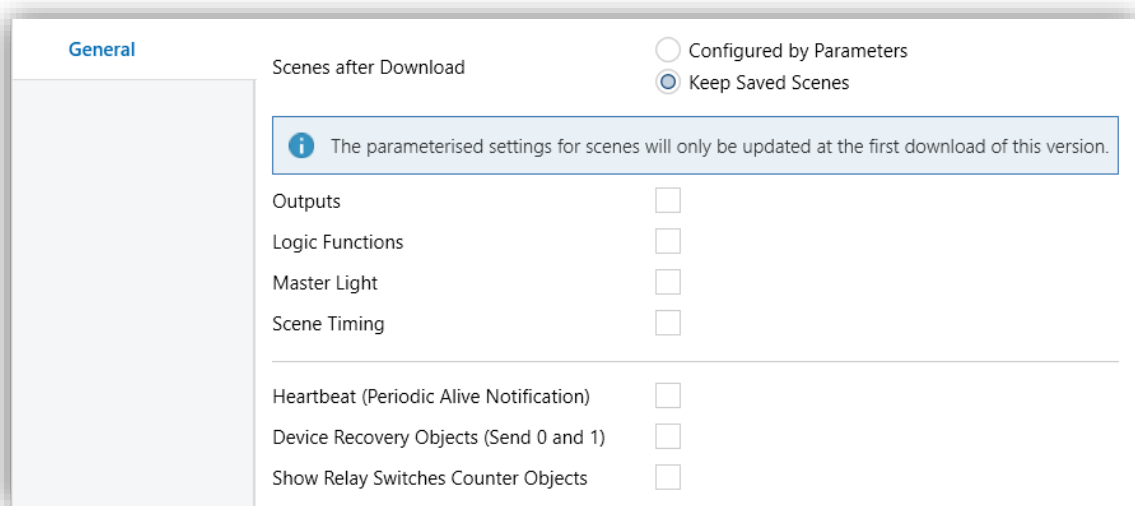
General

Scenes after Download

Configured by Parameters

Keep Saved Scenes

The parameterised settings for scenes will only be updated at the first download of this version.

Outputs

Logic Functions

Master Light

Scene Timing

Heartbeat (Periodic Alive Notification)

Device Recovery Objects (Send 0 and 1)

Show Relay Switches Counter Objects